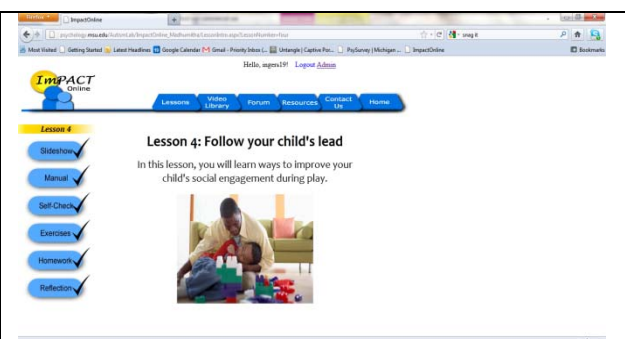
Firefox ImpactOnline +

psychology.msu.edu/AutismLab/ImpactOnline_Medhumdha/LessonIntro.aspx?LessonNumber=four

Most Visited Getting Started Latest Headlines Google Calendar Gmail - Priority Inbox (... Untangle | Captive Por... PsySurvey | Michigan ... ImpactOnline Bookmarks

Hello, ingers19! Logout Admin

ImPACT Online

Lessons Video Library Forum Resources Contact Us Home

Lesson 4

Slideshow

Manual

Self-Check

Exercises

Homework

Reflection

Lesson 4: Follow your child's lead

In this lesson, you will learn ways to improve your child's social engagement during play.